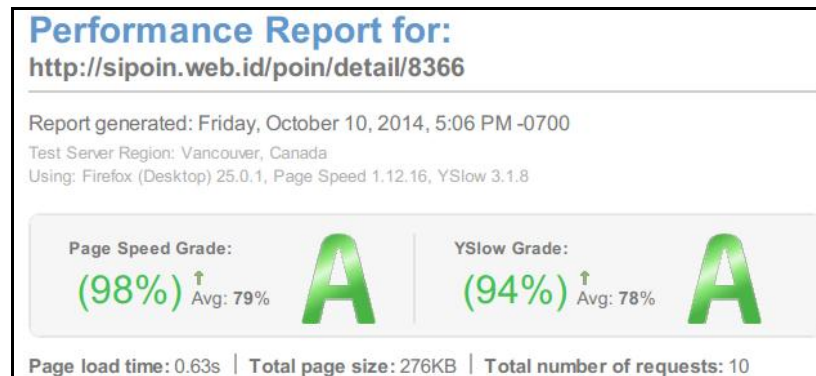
Performance Report for:
http://sipoin.web.id/poin/detail/8366

Report generated: Friday, October 10, 2014, 5:06 PM -0700
Test Server Region: Vancouver, Canada
Using: Firefox (Desktop) 25.0.1, Page Speed 1.12.16, YSlow 3.1.8

Page Speed Grade:
(98%) Avg: 79%
A

YSlow Grade:
(94%) Avg: 78%
A

Page load time: 0.63s | Total page size: 276KB | Total number of requests: 10